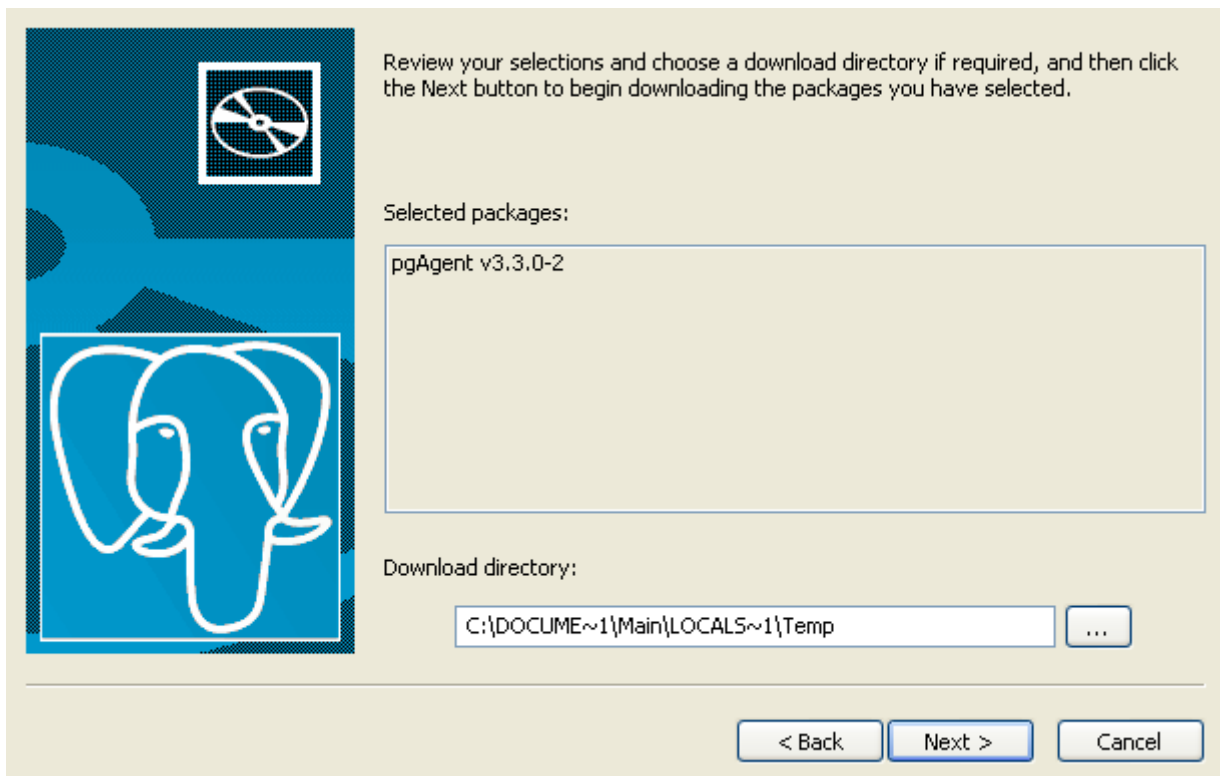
Review your selections and choose a download directory if required, and then click the Next button to begin downloading the packages you have selected.

Selected packages:

pgAgent v3.3.0-2

Download directory:

C:\DOCUME~1\Main\LOCALS~1\Temp

...

< Back

Next >

Cancel